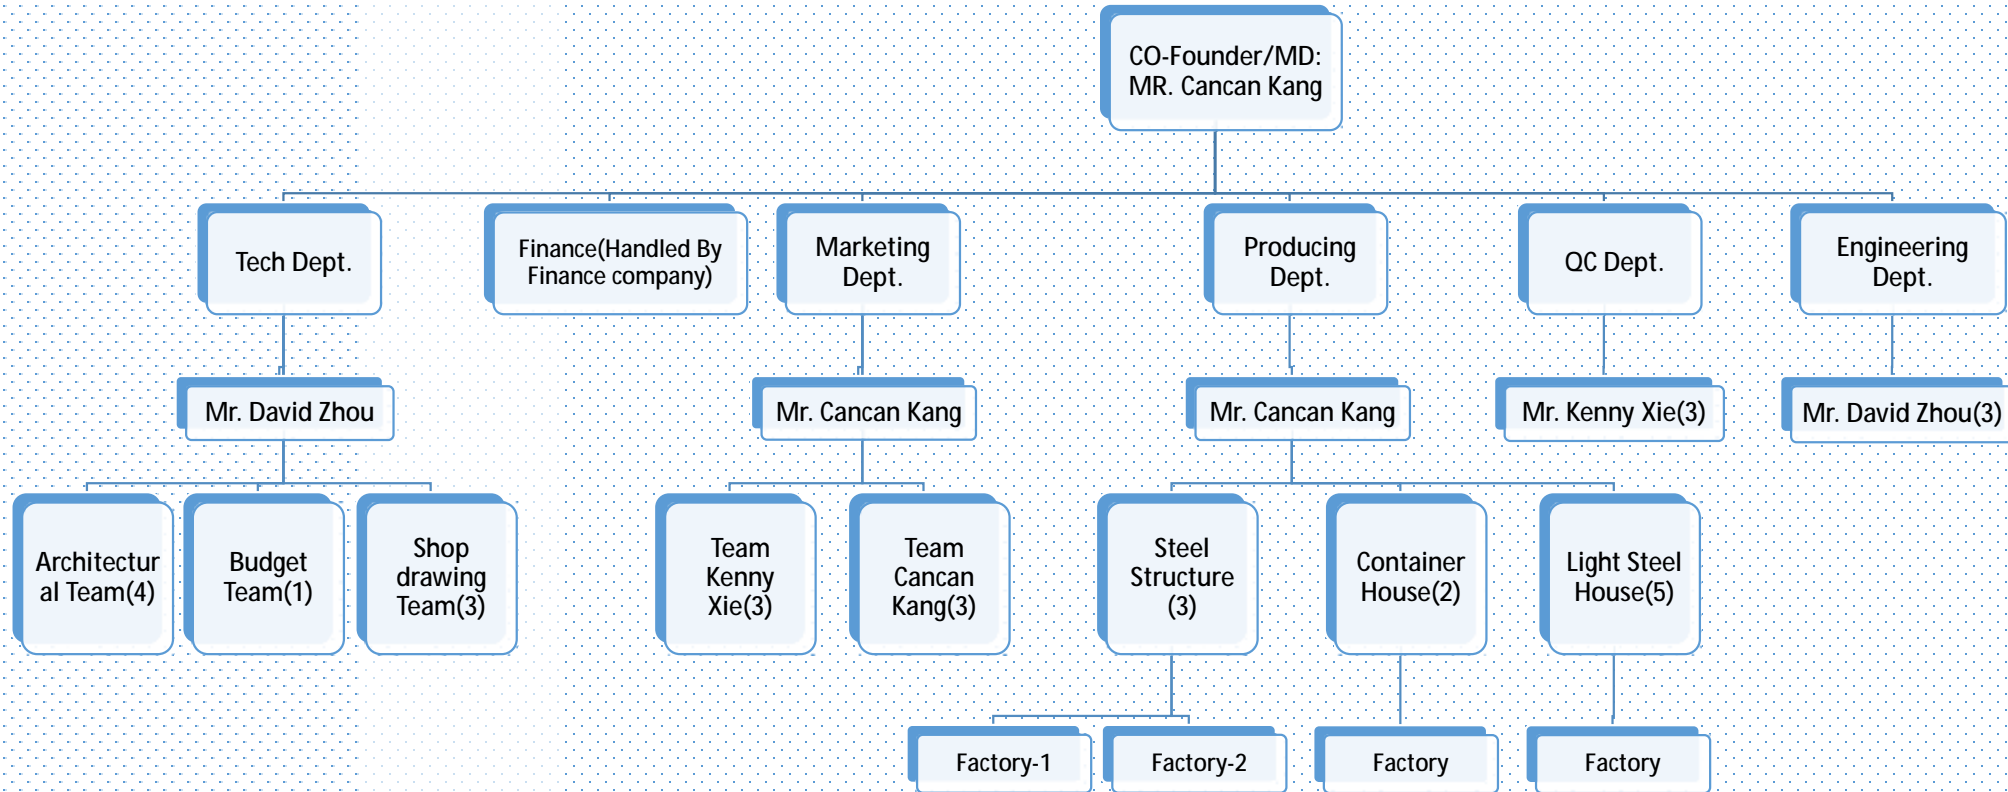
CO-Founder/MD:
MR. Cancan Kang

Tech Dept.

Finance(Handled By Finance company)

Marketing Dept.

Producing Dept.

QC Dept.

Engineering Dept.

Mr. David Zhou

Mr. Cancan Kang

Mr. Cancan Kang

Mr. Kenny Xie(3)

Mr. David Zhou(3)

Architectural Team(4)

Budget Team(1)

Shop drawing Team(3)

Team Kenny Xie(3)

Team Cancan Kang(3)

Steel Structure (3)

Container House(2)

Light Steel House(5)

Factory-1

Factory-2

Factory

Factory